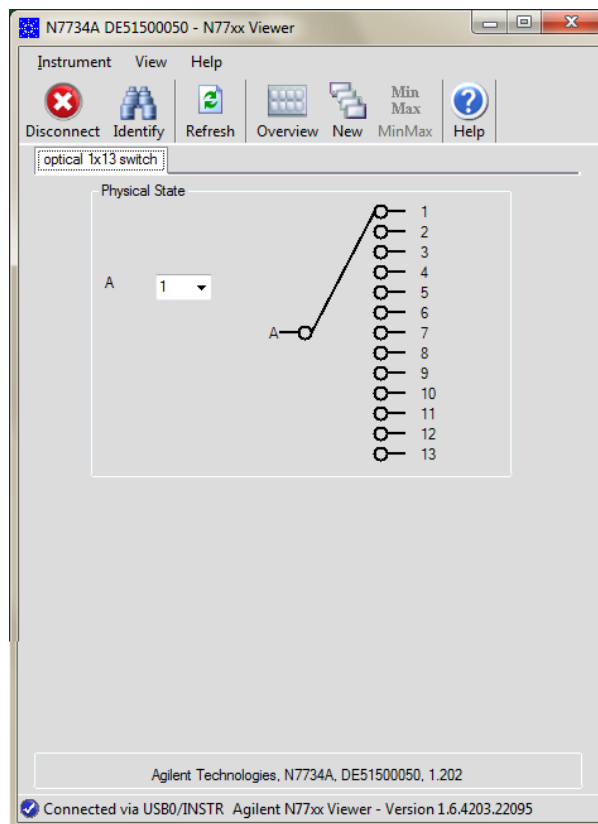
N7734A DE51500050 - N77xx Viewer

Instrument View Help

Disconnect Identify Refresh Overview New Min Max MinMax Help

optical 1x13 switch

Physical State

A 1

A

1
2
3
4
5
6
7
8
9
10
11
12
13

Agilent Technologies, N7734A, DE51500050, 1.202

Connected via USB0/INSTR Agilent N77xx Viewer - Version 1.6.4203.22095